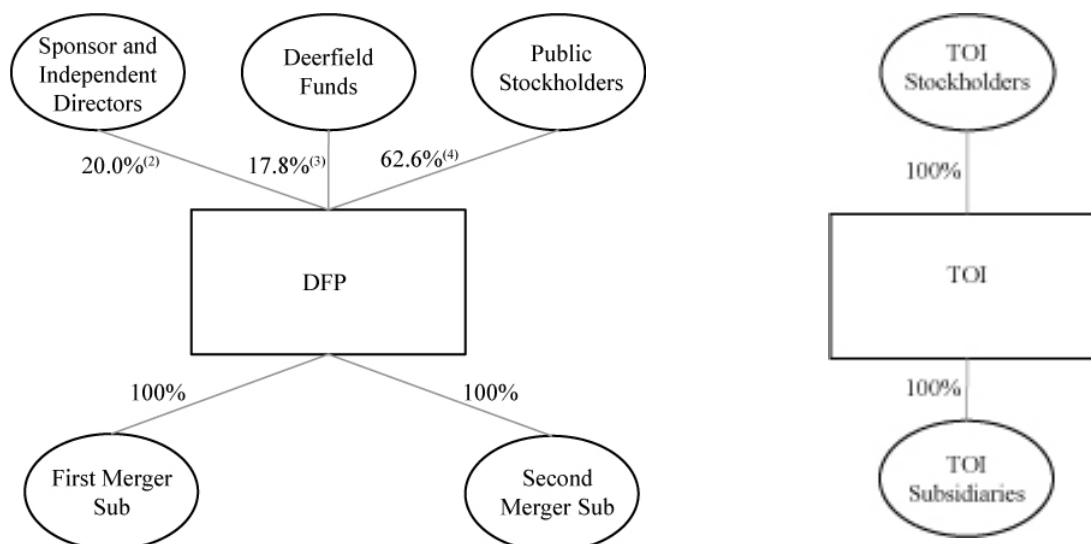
Sponsor and Independent Directors

Deerfield Funds

Public Stockholders

20.0%$^{(2)}$

17.8%$^{(3)}$

62.6%$^{(4)}$

DFP

100%

100%

First Merger Sub

Second Merger Sub

TOI Stockholders

100%

TOI

100%

TOI Subsidiaries